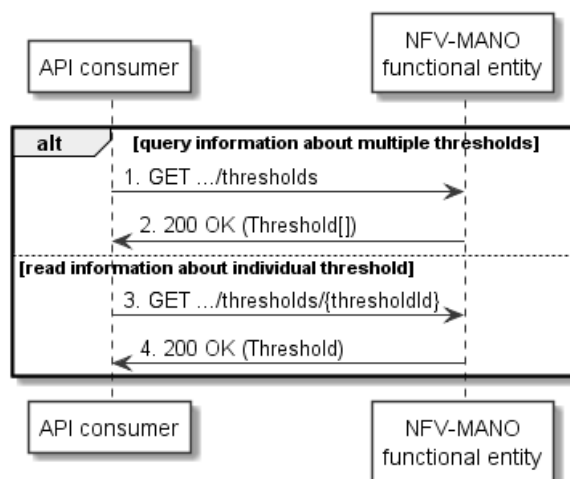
API consumer

NFV-MANO functional entity

alt

[query information about multiple thresholds]

1. GET .../thresholds

2. 200 OK (Threshold[])

[read information about individual threshold]

3. GET .../thresholds/{thresholdId}

4. 200 OK (Threshold)

API consumer

NFV-MANO functional entity